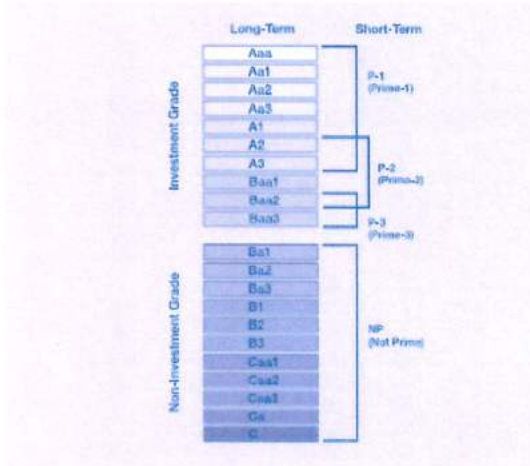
Long-Term

Short-Term

Investment Grade

Aaa
Aa1
Aa2
Aa3
A1
A2
A3
Baa1
Baa2
Baa3

P-1
(Prime-1)

P-2
(Prime-2)

P-3
(Prime-3)

Non-Investment Grade

Ba1
Ba2
Ba3
B1
B2
B3
Caa1
Caa2
Caa3
Ca
C

NP
(Not Prime)